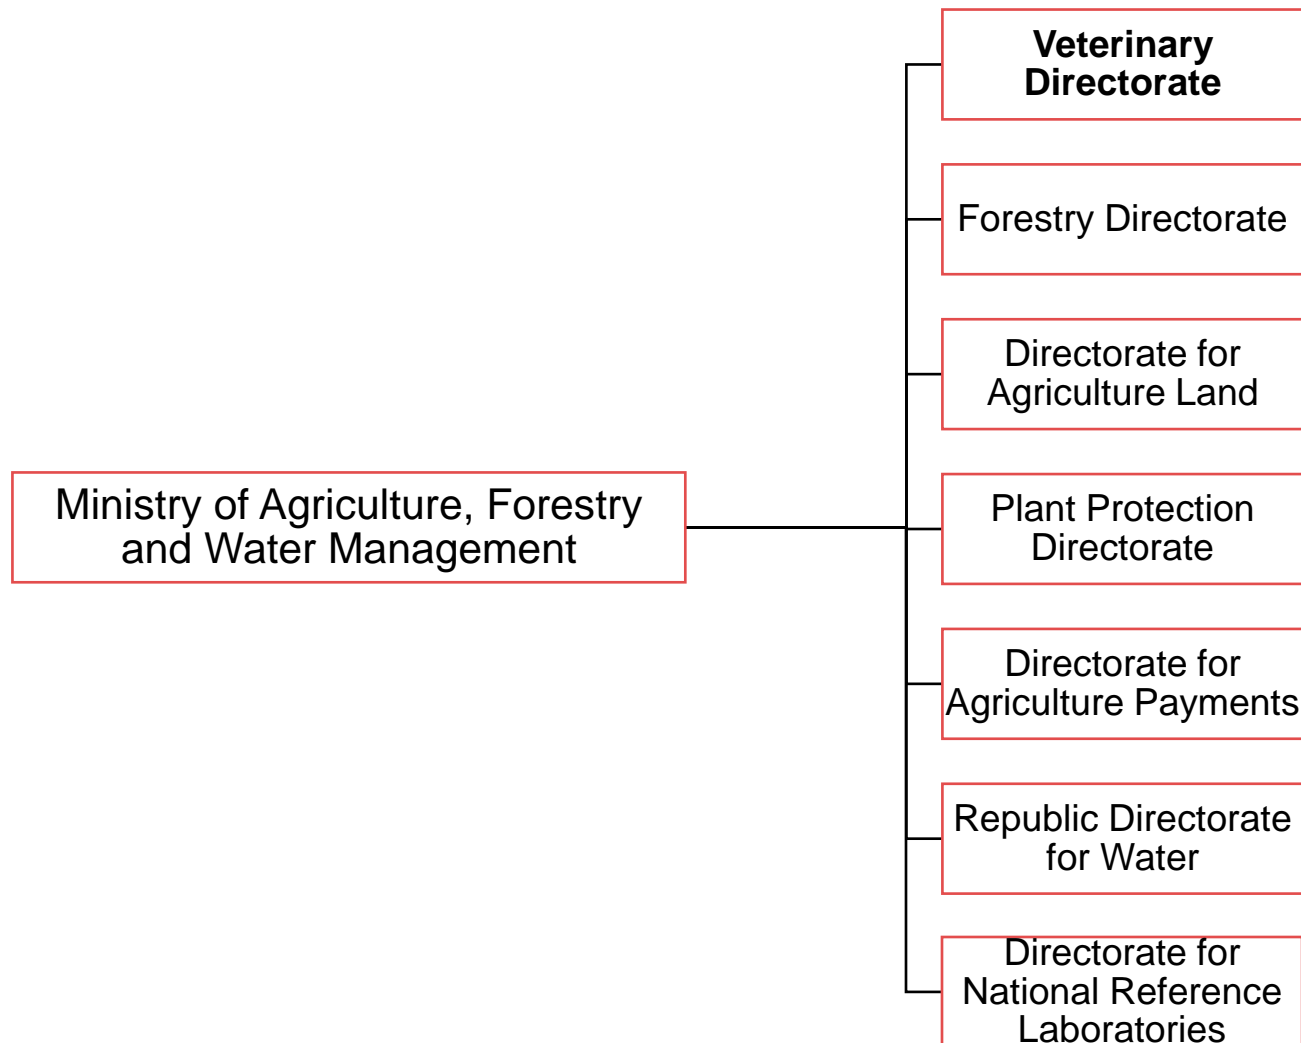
Ministry of Agriculture, Forestry and Water Management

Veterinary Directorate

Forestry Directorate

Directorate for Agriculture Land

Plant Protection Directorate

Directorate for Agriculture Payments

Republic Directorate for Water

Directorate for National Reference Laboratories